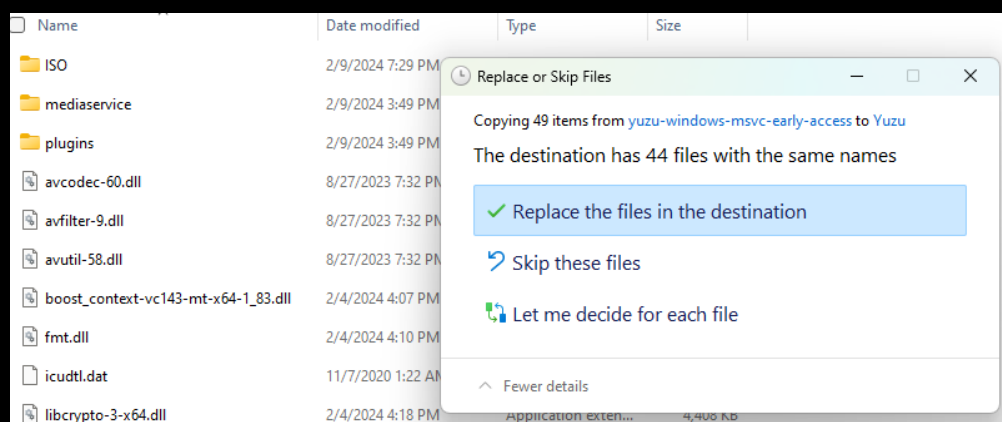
Name | Date modified | Type | Size

ISO 2/9/2024 7:29 PM
mediaservice 2/9/2024 3:49 PM
plugins 2/9/2024 3:49 PM
avcodec-60.dll 8/27/2023 7:32 PM
avfilter-9.dll 8/27/2023 7:32 PM
avutil-58.dll 8/27/2023 7:32 PM
boost_context-vc143-mt-x64-1_83.dll 2/4/2024 4:07 PM
fmt.dll 2/4/2024 4:10 PM
icudtl.dat 11/7/2020 1:22 AM
libcrypto-3-x64.dll 2/4/2024 4:18 PM Application exten... 4,408 KB

Replace or Skip Files

Copying 49 items from yuzu-windows-msvc-early-access to Yuzu

The destination has 44 files with the same names

✓ Replace the files in the destination

Skip these files

Let me decide for each file

Fewer details